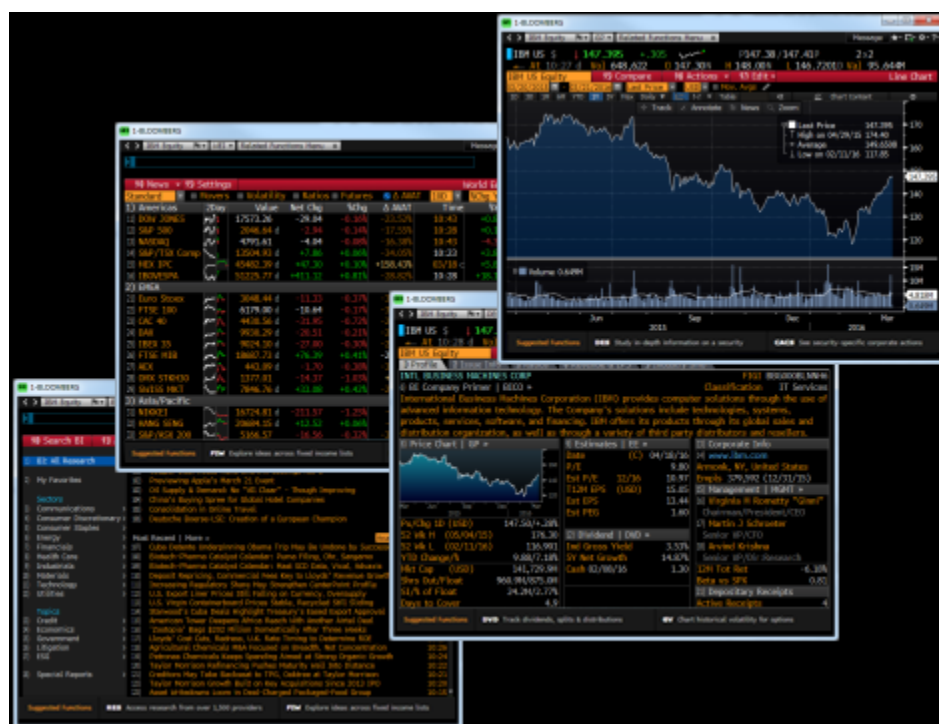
1-BLOOMBERG

IBM US $ 147.395 +.305
At 10:27 d Vol 648,622 O 147.30 H 148.08 L 146.720 Val 95.644M

IBM US Equity 95 Compare 96 Actions 97 Edit Line Chart

Track Annotate News Zoom

Last Price 147.395
High on 04/29/15 174.40
Average 149.6538
Low on 02/11/16 117.85

170
160
150
140
130
120

Volume 0.64M
20M
10M

Jun Sep Dec Mar
2015 2016

Suggested Functions DES Study in-depth information on a security CACS See security-specific corporate actions

1-BLOOMBERG

90 News 95 Settings World E
Standard Movers Volatility Ratios Futures
1) Americas Value Net Chg %Chg
11) DOW JONES 17573.26 -29.84 -0.16%
12) S&P 500 2046.64 d -2.94 -0.14%
13) NASDAQ 4795.61 -4.04 -0.08%
14) S&P/TSX Comp 13504.93 d +7.86 +0.06%
15) MEX IPC 45482.39 d +47.30 +0.10%
16) IBOVESPA 50225.77 d +413.32 +0.81%
2) EMEA
21) Euro Stoxx 3048.44 d -11.33 -0.37%
22) FTSE 100 6179.80 d -10.44 -0.17%
23) CAC 40 4438.56 d -21.95 -0.72%
24) DAX 9938.29 d -20.51 -0.21%
25) IBEX 35 9024.10 d -27.00 -0.30%
26) FTSE MIB 18687.73 d +76.39 +0.41%
27) AEX 443.09 d -1.70 -0.38%
28) OMX STKH30 1377.91 d -14.37 -1.03%
29) SWISS MKT 7846.76 d +33.88 +0.43%
3) Asia/Pacific
31) NIKKEI 16724.81 d -211.57 -1.25%
32) HANG SENG 20684.15 d +12.52 +0.06%
33) S&P/ASX 200 5166.57 -16.56 -0.32%

Suggested Functions FIW Explore ideas across fixed income lists

1-BLOOMBERG

IBM US $ 147
IBM US Equity
INTL BUSINESS MACHINES CORP
Classification IT Services
Company Primer | BICO
International Business Machines Corp (IBM) provides computer solutions through the use of advanced information technology. The Company's solutions include technologies, systems, products, services, software, and financing. IBM offers its products through its global sales and distribution organization, as well as through a variety of third party distributors and resellers.

Price Chart | GP
Estimates | EE
Date 04/18/16
P/E 9.80
Est P/E 10.97
T12M EPS (USD) 15.05
Est EPS 13.44
Est PEG 1.60

Corporate Info
www.ibm.com
Armonk, NY, United States
Empls 379,592 (12/31/15)
Management | MGMT
Virginia M Rometty "Ginni"
Chairman/President/CEO
Martin J Schroeter
Senior VP/CFO
Arvind Krishna
Senior VP/Dir Research

Px/Chg 1D (USD) 147.50/+.28%
52 Wk H (05/04/15) 176.30
52 Wk L (02/11/16) 116.901
YTD Change/% 9.88/7.18%
Mkt Cap (USD) 141,729.9M
Shrs Out/Float 960.9M/875.0M
SI/% of Float 24.2M/2.77%
Days to Cover 4.9

Dividend | DVD
Ind Gross Yield 3.53%
5Y Net Growth 14.87%
Cash 02/08/16 1.30

12M Tot Ret -6.10%
Beta vs SPX 0.81
Depositary Receipts
Active Receipts 4

Suggested Functions DVD Track dividends, splits & distributions GV Chart historical volatility for options

1-BLOOMBERG

90 Search BI
BI Research
My Favorites
Sectors
Communications
Consumer Discretionary
Consumer Staples
Energy
Financials
Health Care
Industrials
Materials
Technology
Utilities
Topics
Credit
Economics
Government
Litigation
ESG
Special Reports

Previewing Apple's March 21 Event
Oil Supply & Demand: No "OIS Close" - Though Improving
China's Buying Spree for Global Hotel Companies
Consolidation in Online Travel
Deutsche Boerse-LSE: Creation of a European Champion

Most Recent | More
Cuba Detente Underpinning Obama Trip May Be Undone by Successor
Biotech-Pharma Catalyst Calendar: Puma Filing, Otc, Sangamo
Biotech-Pharma Catalyst Calendar: Next SCO Data, Vivus, Advaxis
Deposit Repricing, Commercial Fees Key to Lloyds' Revenue Growth
Increasing Regulations Shake May Strengthen Competitive Profile
U.S. Export Unit Prices Fell Falling on Currency, Oversupply
U.S. Virgin Containerboard Prices Stable, Recycled SBS Sliding
Blanwood's Cuba Deals Highlight Treasury's Eased Export Approval
American Tower Deepens Africa Reach With Another Joint Deal
'Zootopia' Bags $292 Million Domestically After Three Weeks
Lloyds' Cost Cuts, Ratings, U.K. Rate Timing in Contention
Agricultural Chemicals M&A Focused on Breadth, Not Concentration
Potomac Chemicals Keeps Spending Ahead at Strong Organic Growth
Taylor Morrison Refinancing Pushes Maturity Well Into Distance
Creditors May Take Backseat in TPG Cadence at Taylor Morrison
Taylor Morrison Growth Built on Key Acquisitions Since 2013 IPO
Asset Writedowns Loom in Deal-Charged Packaged-Food Group

Suggested Functions RES Access research from over 1,500 providers FIW Explore ideas across fixed income lists